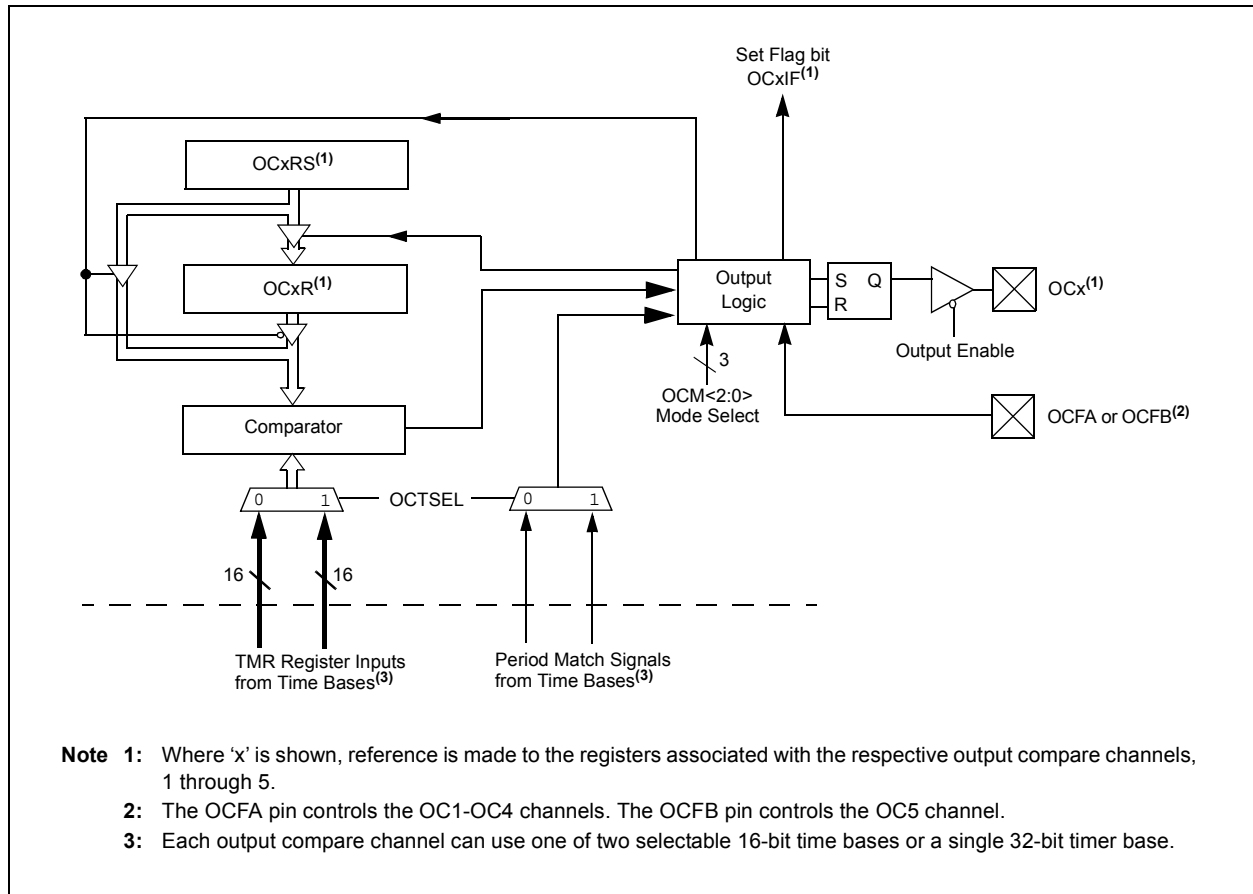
Set Flag bit OCxIF$^{(1)}$

OCxRS$^{(1)}$

OCxR$^{(1)}$

Output Logic

S Q
R

OCx$^{(1)}$

Output Enable

3

OCM<2:0>
Mode Select

OCFA or OCFB$^{(2)}$

Comparator

0 1

OCTSEL

0 1

16

16

TMR Register Inputs from Time Bases$^{(3)}$

Period Match Signals from Time Bases$^{(3)}$

**Note 1:** Where 'x' is shown, reference is made to the registers associated with the respective output compare channels, 1 through 5.

**2:** The OCFA pin controls the OC1-OC4 channels. The OCFB pin controls the OC5 channel.

**3:** Each output compare channel can use one of two selectable 16-bit time bases or a single 32-bit timer base.